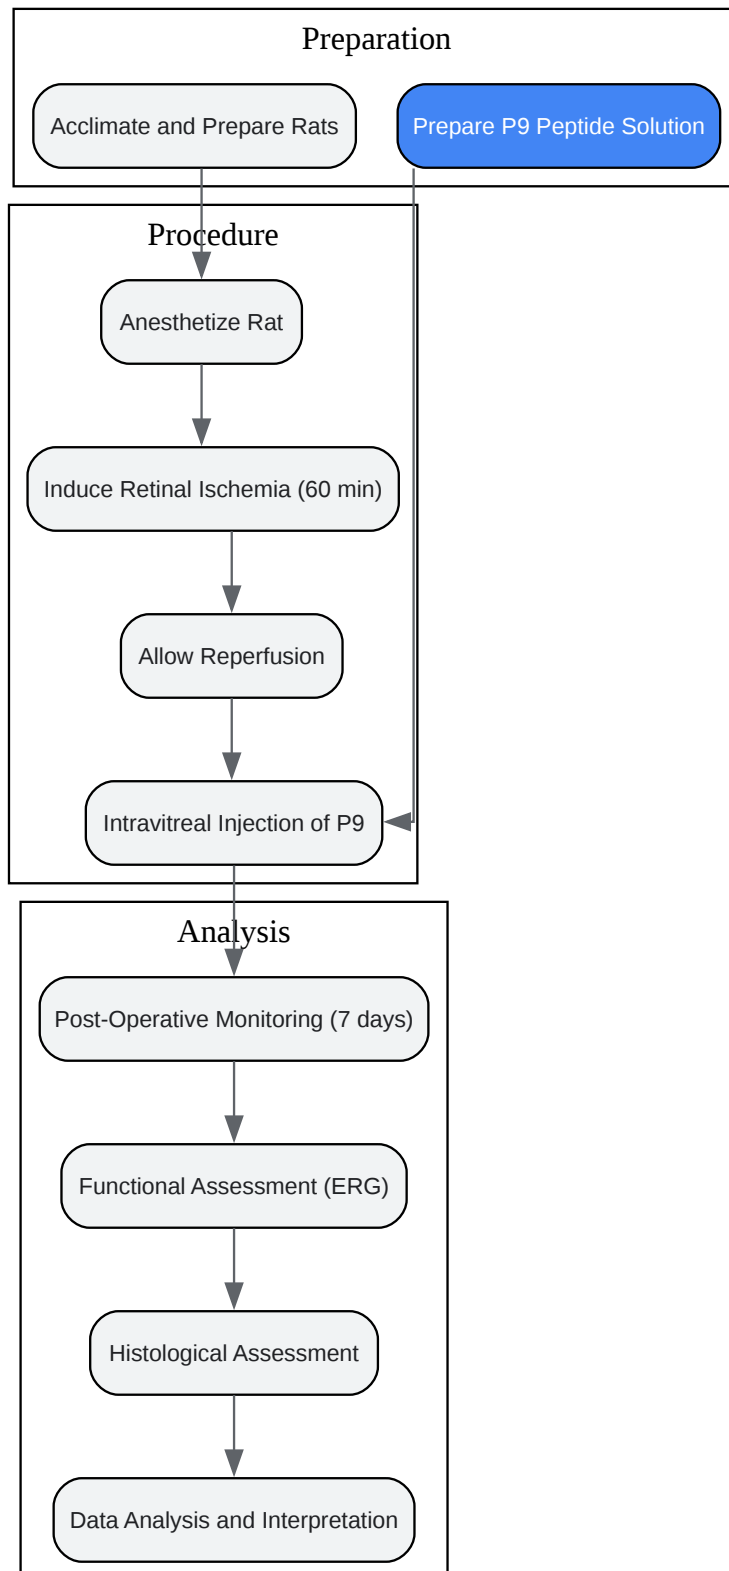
Preparation

Acclimate and Prepare Rats

Prepare P9 Peptide Solution

Procedure

Anesthetize Rat

Induce Retinal Ischemia (60 min)

Allow Reperfusion

Intravitreal Injection of P9

Analysis

Post-Operative Monitoring (7 days)

Functional Assessment (ERG)

Histological Assessment

Data Analysis and Interpretation